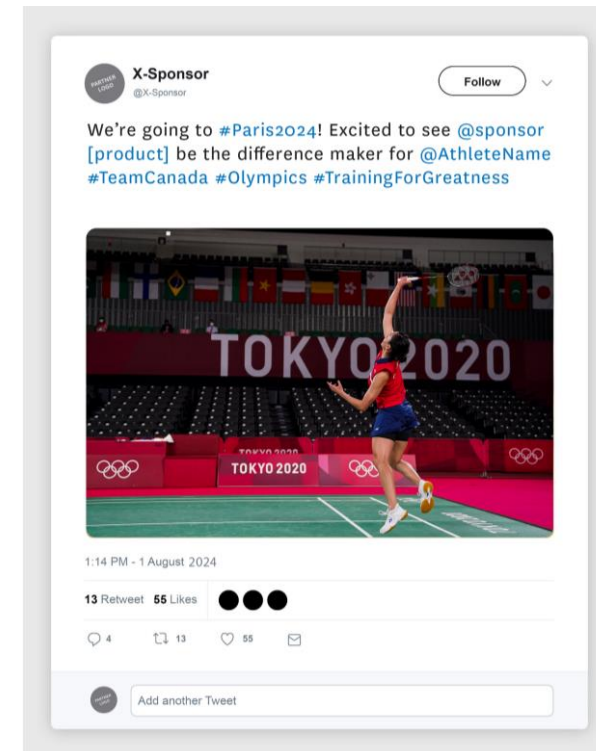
PARTNER LOGO

X-Sponsor
@X-Sponsor

Follow

We're going to #Paris2024! Excited to see @sponsor [product] be the difference maker for @AthleteName #TeamCanada #Olympics #TrainingForGreatness

TOKYO 2020
TOKYO 2020
TOKYO 2020

1:14 PM - 1 August 2024

13 Retweet 55 Likes

4 13 55

PARTNER LOGO

Add another Tweet